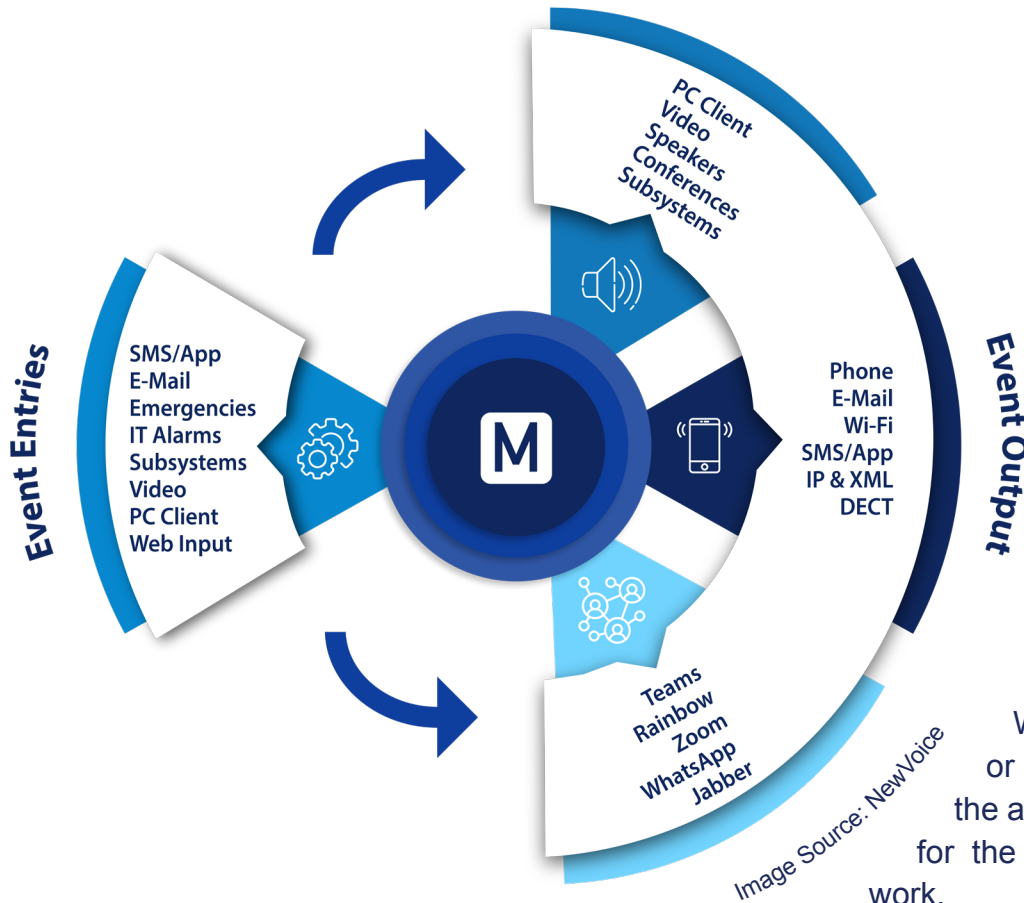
Event Entries

SMS/App
E-Mail
Emergencies
IT Alarms
Subsystems
Video
PC Client
Web Input

M

PC Client
Video
Speakers
Conferences
Subsystems

Phone
E-Mail
Wi-Fi
SMS/App
IP & XML
DECT

Event Output

Teams
Rainbow
Zoom
WhatsApp
Jabber

Image Source: NewVoice

W
or
the a
for the
work.